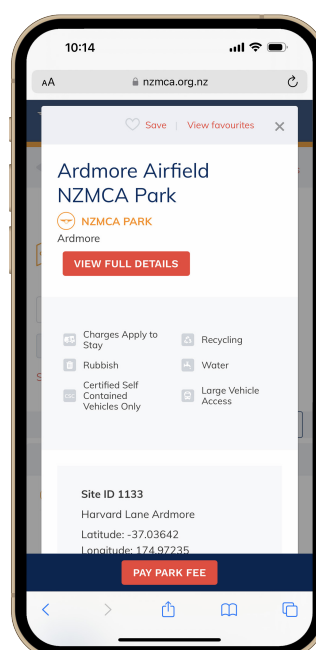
10:14

AA nzmca.org.nz

Save | View favourites ×

Ardmore Airfield NZMCA Park

NZMCA PARK

Ardmore

VIEW FULL DETAILS

Charges Apply to Stay

Recycling

Rubbish

Water

Certified Self Contained Vehicles Only

Large Vehicle Access

Site ID 1133

Harvard Lane Ardmore

Latitude: -37.03642

Longitude: 174.97235

PAY PARK FEE